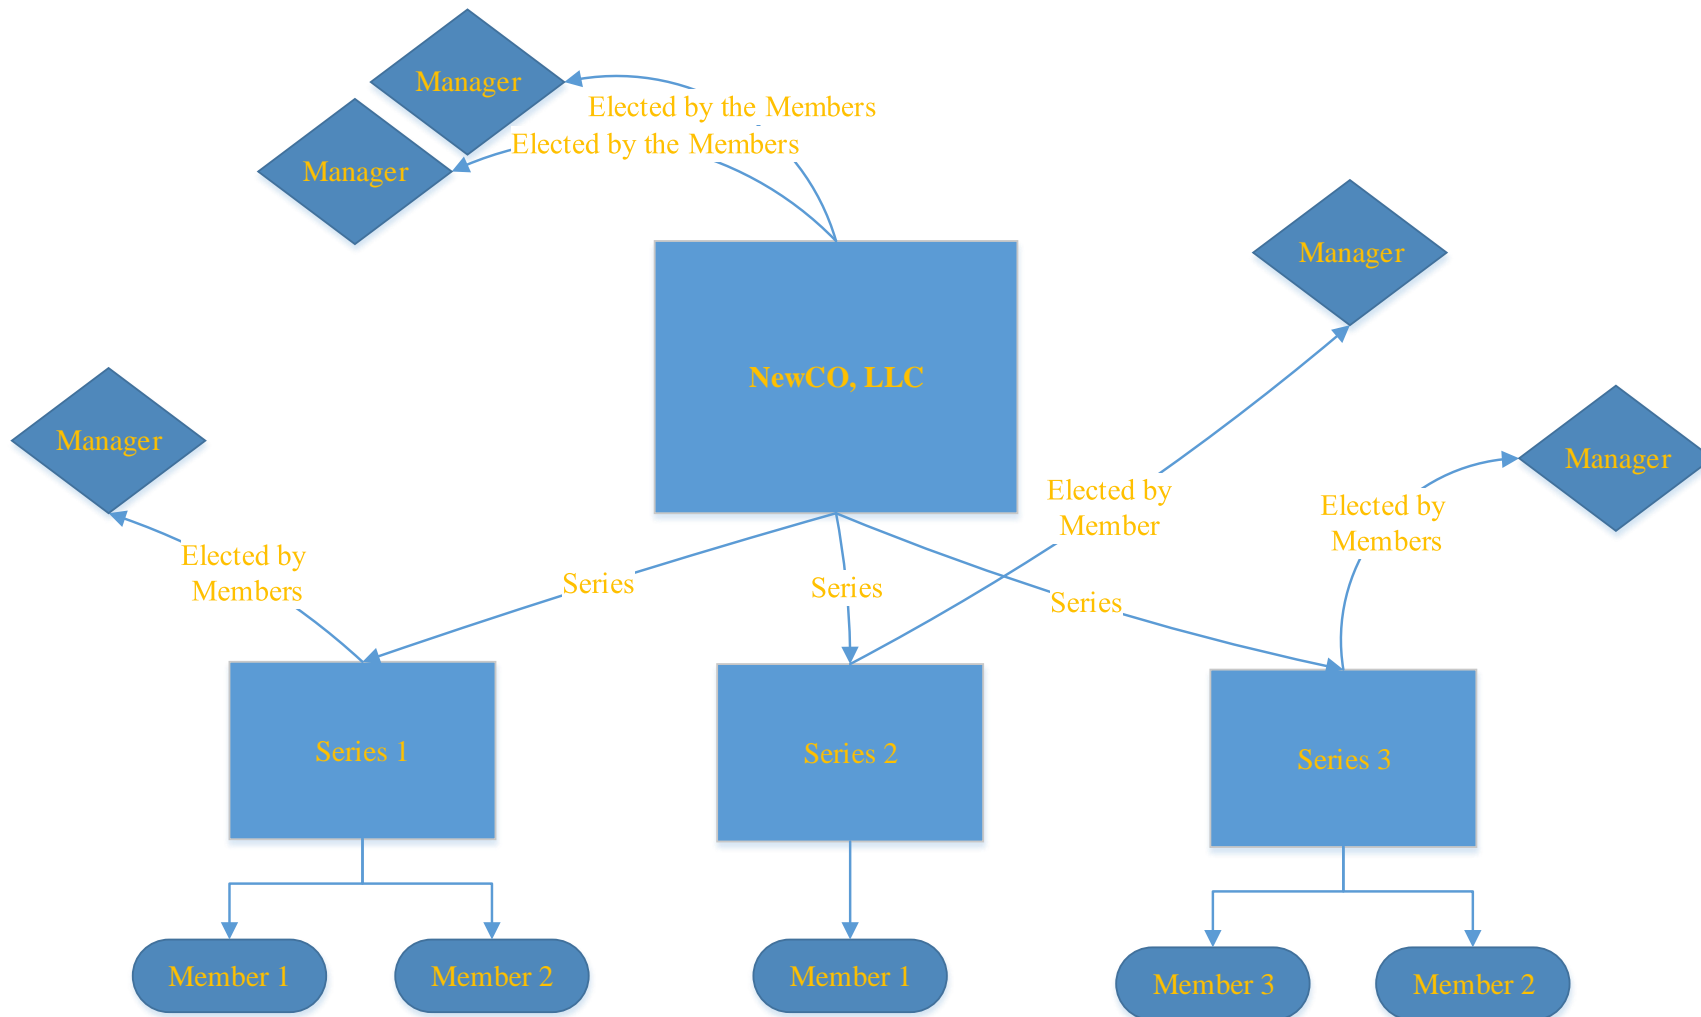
Manager

Manager

Elected by the Members

Elected by the Members

Manager

NewCO, LLC

Manager

Manager

Elected by Member

Elected by Members

Elected by Members

Series

Series

Series

Series 1

Series 2

Series 3

Member 1

Member 2

Member 1

Member 3

Member 2